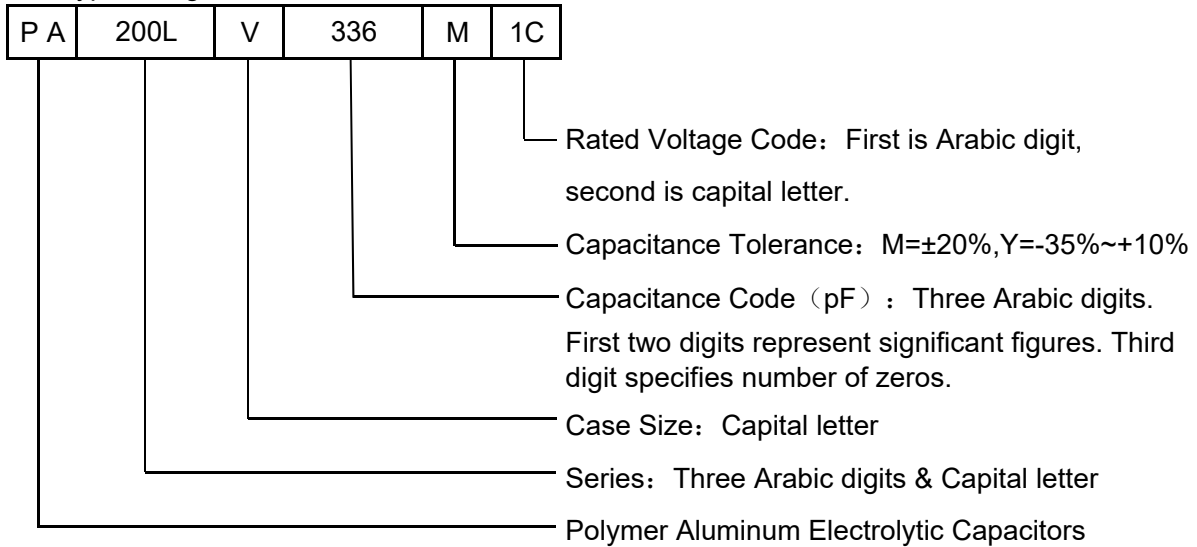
| P A | 200L | V | 336 | M | 1C |
|---|---|---|---|---|---|

Rated Voltage Code：First is Arabic digit, second is capital letter.

Capacitance Tolerance：M=±20%,Y=-35%~+10%

Capacitance Code（pF）：Three Arabic digits. First two digits represent significant figures. Third digit specifies number of zeros.

Case Size：Capital letter

Series：Three Arabic digits & Capital letter

Polymer Aluminum Electrolytic Capacitors